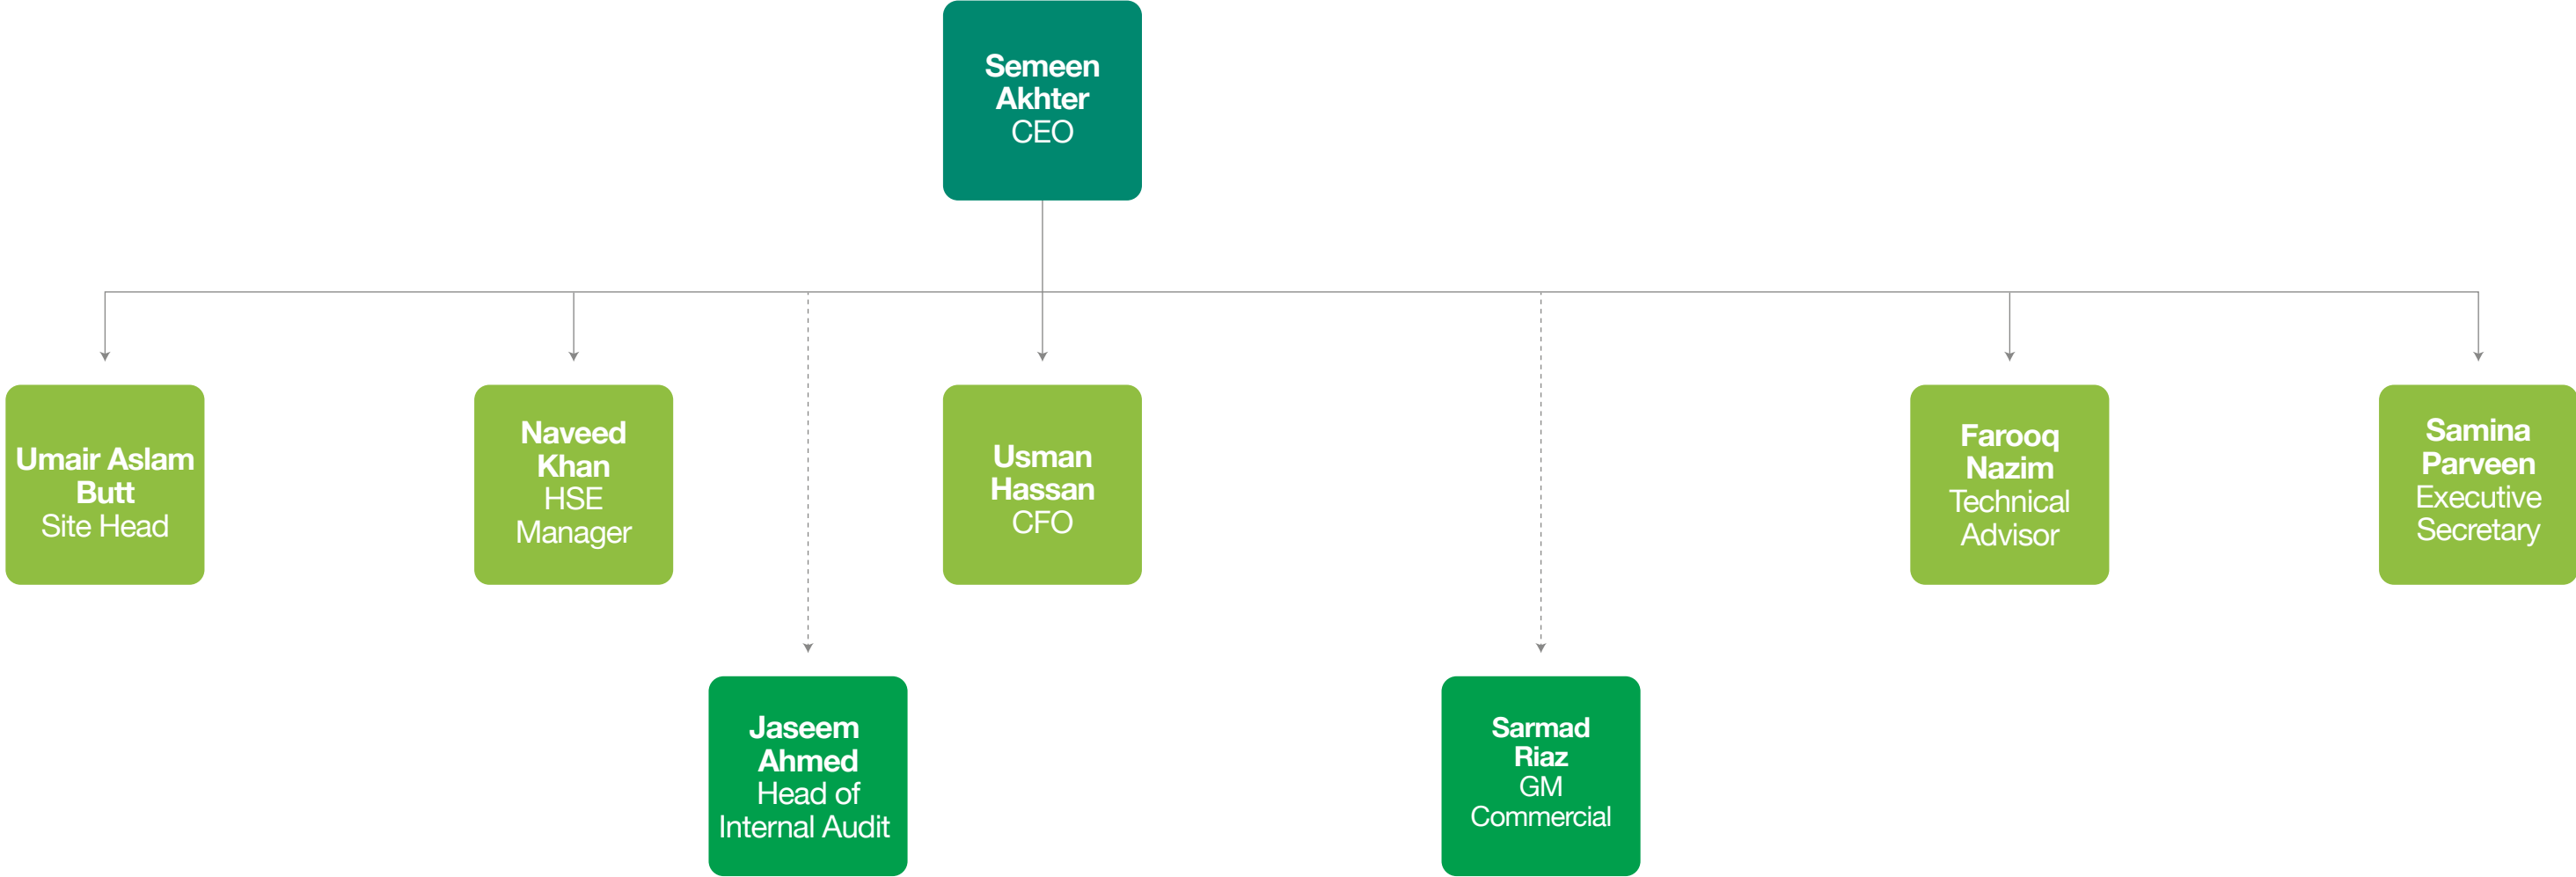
Semeen Akhter
CEO

Umair Aslam Butt
Site Head

Naveed Khan
HSE Manager

Usman Hassan
CFO

Farooq Nazim
Technical Advisor

Samina Parveen
Executive Secretary

Jaseem Ahmed
Head of Internal Audit

Sarmad Riaz
GM Commercial